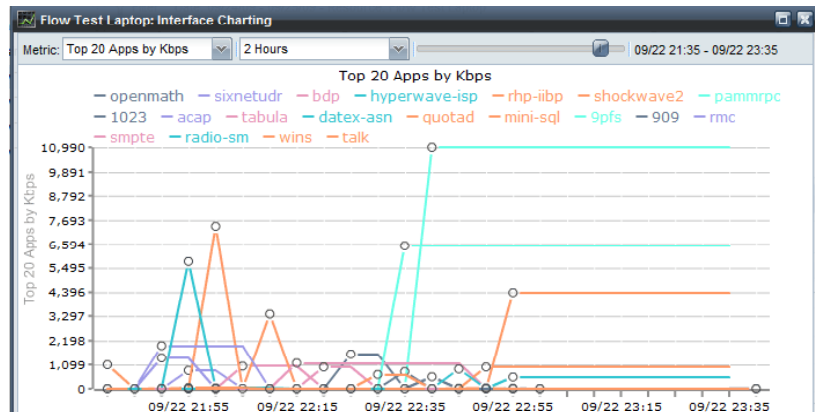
Flow Test Laptop: Interface Charting

Metric: Top 20 Apps by Kbps | 2 Hours | 09/22 21:35 - 09/22 23:35

Top 20 Apps by Kbps

openmath sixnetudr bdp hyperwave-isp rhp-iibp shockwave2 pammrpc 1023 acap tabula datex-asn quotad mini-sql 9pfs 909 rmc smpte radio-sm wins talk

Top 20 Apps by Kbps

10,990
9,891
8,792
7,693
6,594
5,495
4,396
3,297
2,198
1,099
0

09/22 21:55 09/22 22:15 09/22 22:35 09/22 22:55 09/22 23:15 09/22 23:35